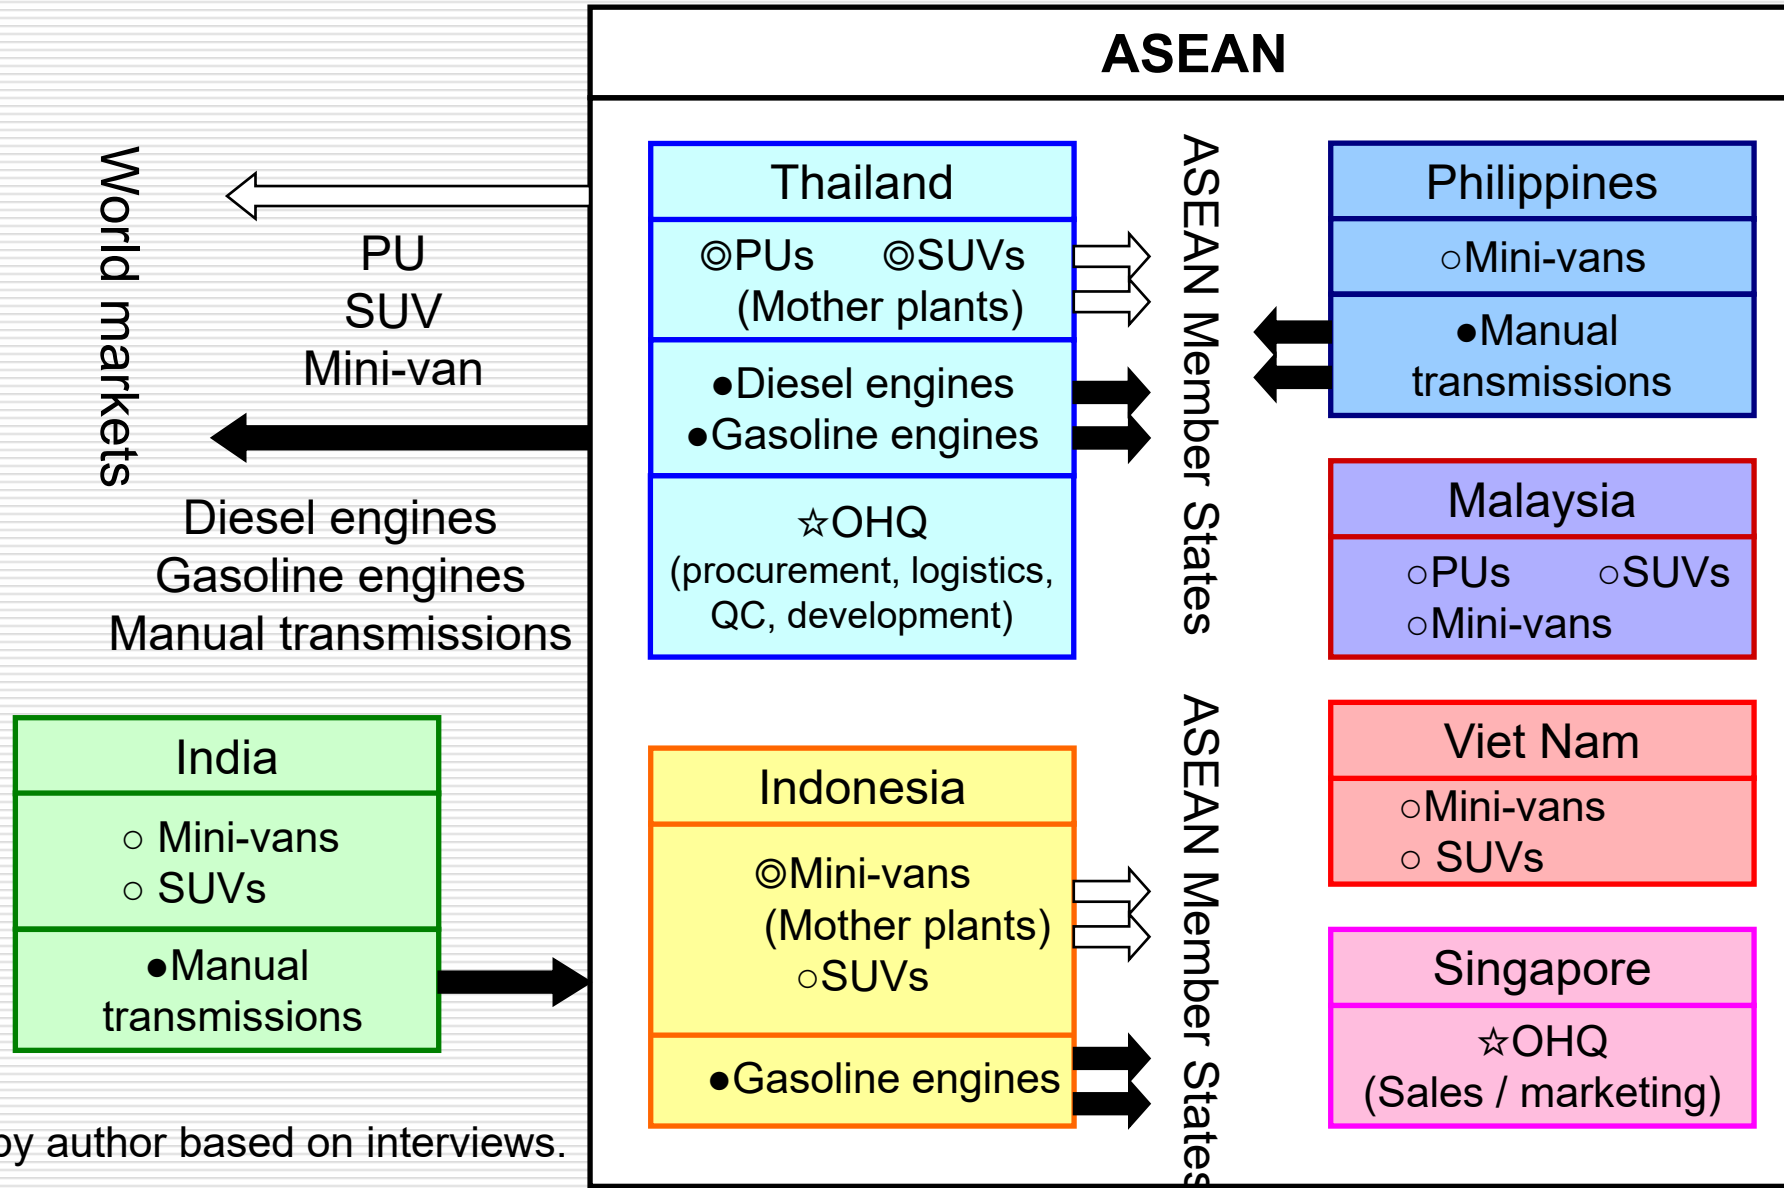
ASEAN

World markets

PU
SUV
Mini-van

Diesel engines
Gasoline engines
Manual transmissions

Thailand
◎PUs ◎SUVs
(Mother plants)
●Diesel engines
●Gasoline engines
☆OHQ
(procurement, logistics, QC, development)

ASEAN Member States

Philippines
○Mini-vans
●Manual transmissions

Malaysia
○PUs ○SUVs
○Mini-vans

India
○ Mini-vans
○ SUVs
●Manual transmissions

Indonesia
◎Mini-vans
(Mother plants)
○SUVs
●Gasoline engines

ASEAN Member States

Viet Nam
○Mini-vans
○ SUVs

Singapore
☆OHQ
(Sales / marketing)

by author based on interviews.